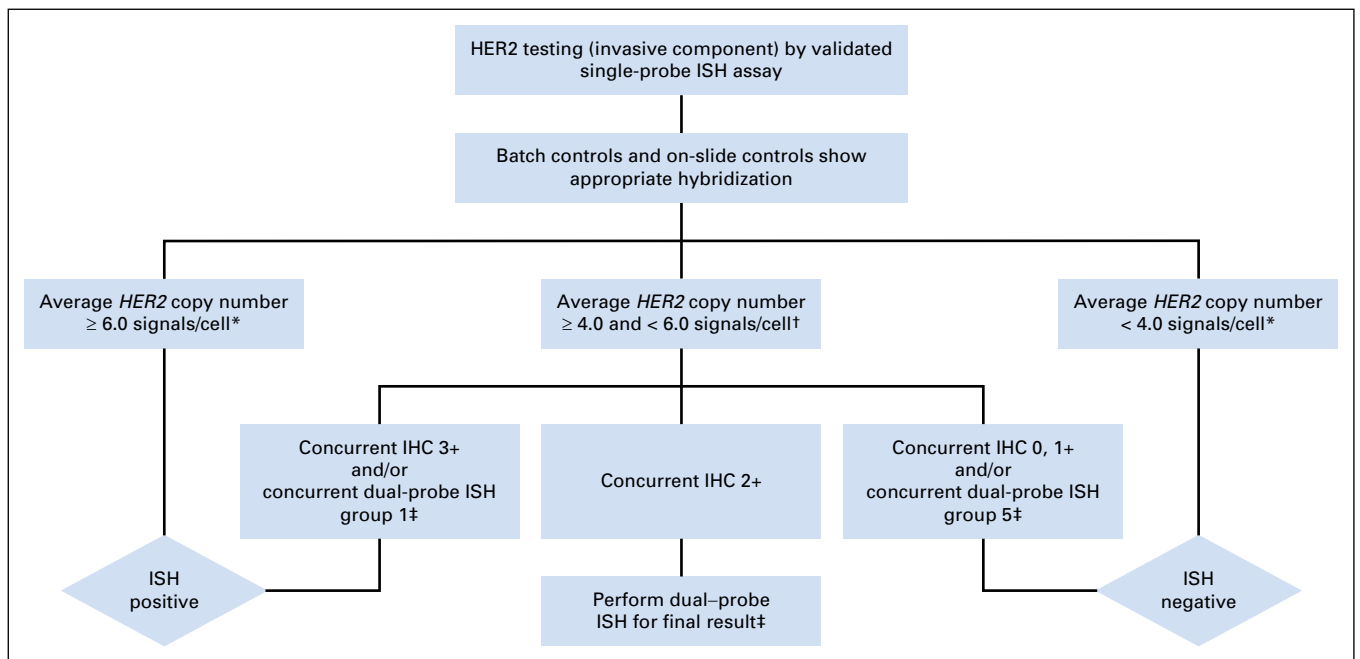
HER2 testing (invasive component) by validated single-probe ISH assay

Batch controls and on-slide controls show appropriate hybridization

Average *HER2* copy number ≥ 6.0 signals/cell*

Average *HER2* copy number ≥ 4.0 and < 6.0 signals/cell†

Average *HER2* copy number < 4.0 signals/cell*

Concurrent IHC 3+ and/or concurrent dual-probe ISH group 1‡

Concurrent IHC 2+

Concurrent IHC 0, 1+ and/or concurrent dual-probe ISH group 5‡

ISH positive

Perform dual–probe ISH for final result‡

ISH negative